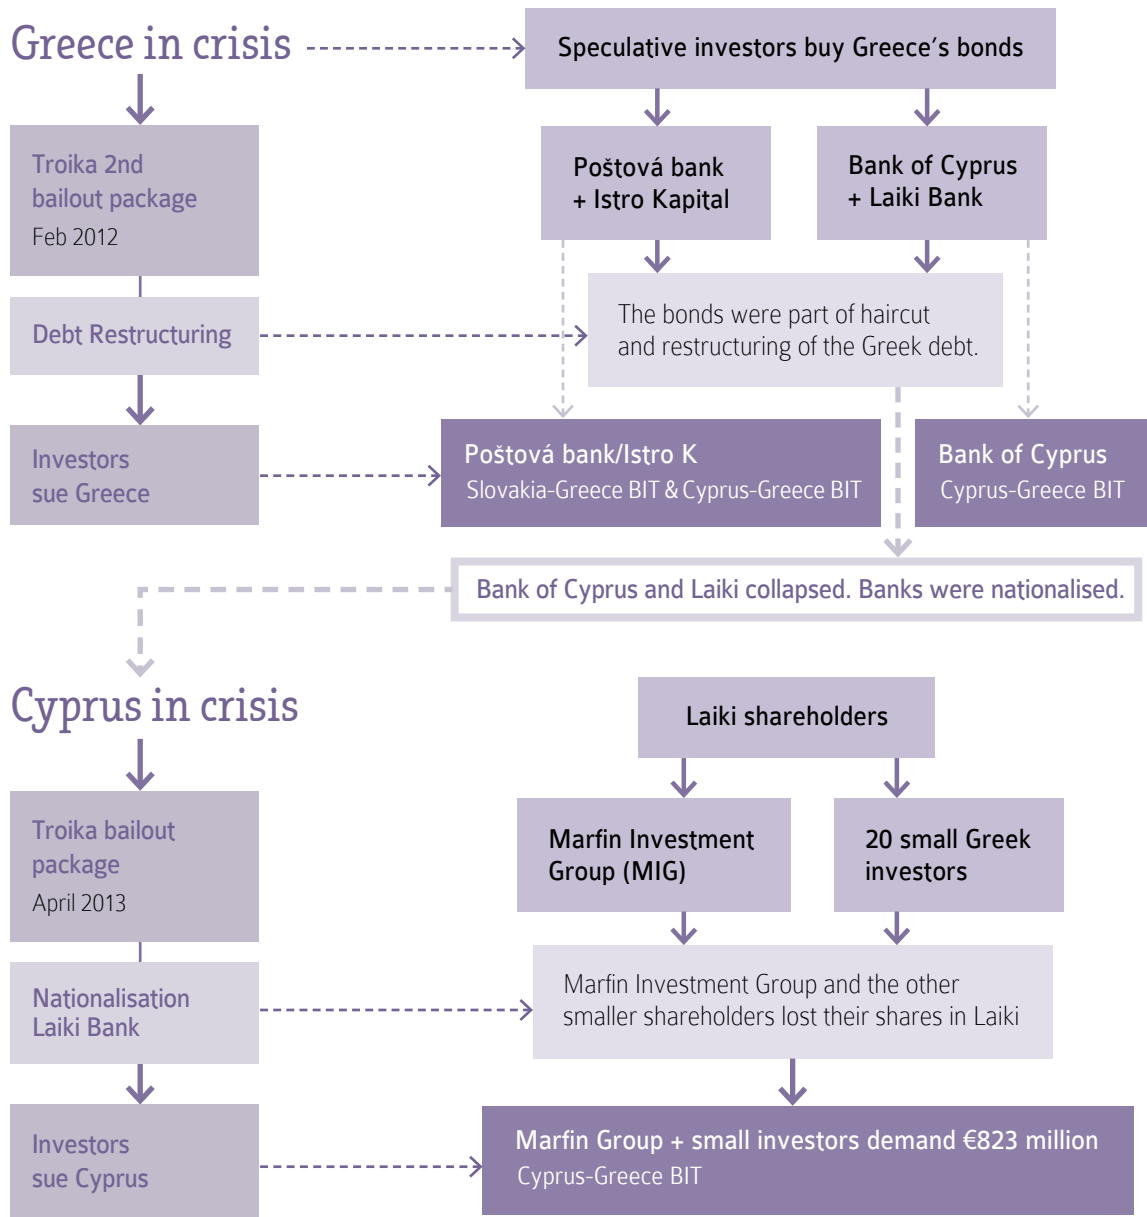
Greece in crisis

Speculative investors buy Greece's bonds

Troika 2nd bailout package
Feb 2012

Poštová bank + Istro Kapital

Bank of Cyprus + Laiki Bank

Debt Restructuring

The bonds were part of haircut and restructuring of the Greek debt.

Investors sue Greece

Poštová bank/Istro K
Slovakia-Greece BIT & Cyprus-Greece BIT

Bank of Cyprus
Cyprus-Greece BIT

Bank of Cyprus and Laiki collapsed. Banks were nationalised.

Cyprus in crisis

Laiki shareholders

Troika bailout package
April 2013

Marfin Investment Group (MIG)

20 small Greek investors

Nationalisation Laiki Bank

Marfin Investment Group and the other smaller shareholders lost their shares in Laiki

Investors sue Cyprus

Marfin Group + small investors demand €823 million
Cyprus-Greece BIT